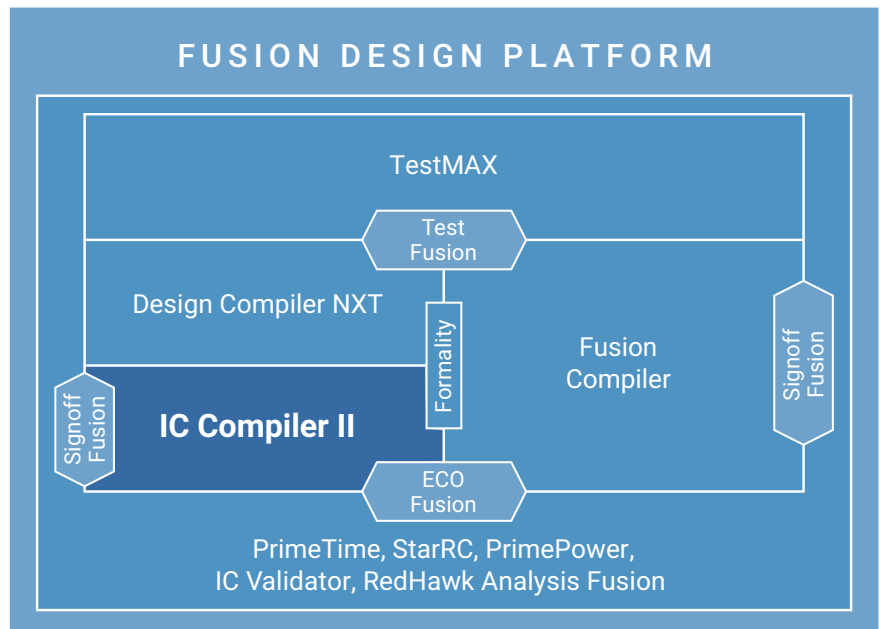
FUSION DESIGN PLATFORM

TestMAX

Test Fusion

Design Compiler NXT

Formality

Fusion Compiler

Signoff Fusion

Signoff Fusion

IC Compiler II

ECO Fusion

PrimeTime, StarRC, PrimePower, IC Validator, RedHawk Analysis Fusion